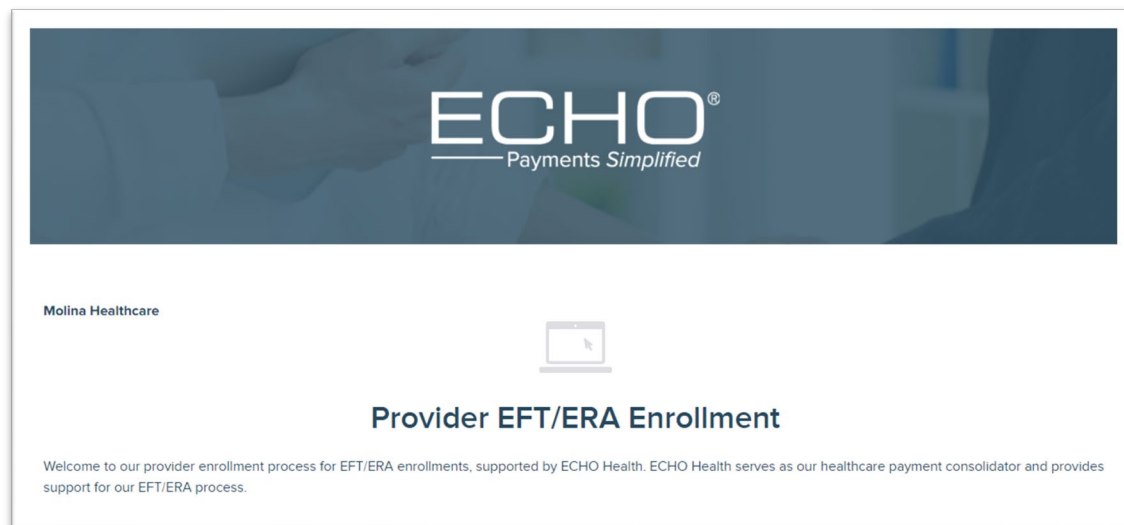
ECHO®
Payments Simplified

Molina Healthcare

Provider EFT/ERA Enrollment

Welcome to our provider enrollment process for EFT/ERA enrollments, supported by ECHO Health. ECHO Health serves as our healthcare payment consolidator and provides support for our EFT/ERA process.